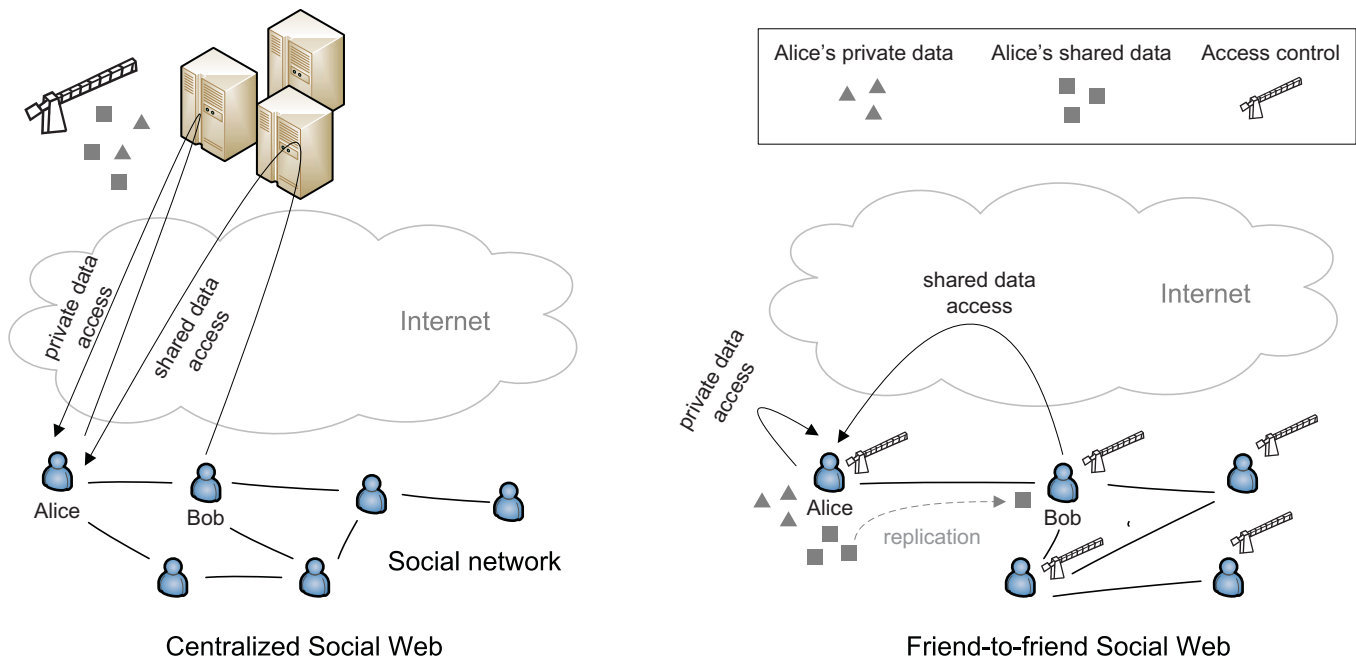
private data access

shared data access

Internet

Alice

Bob

Social network

Centralized Social Web

Alice's private data

Alice's shared data

Access control

shared data access

Internet

private data access

Alice

Bob

replication

Friend-to-friend Social Web